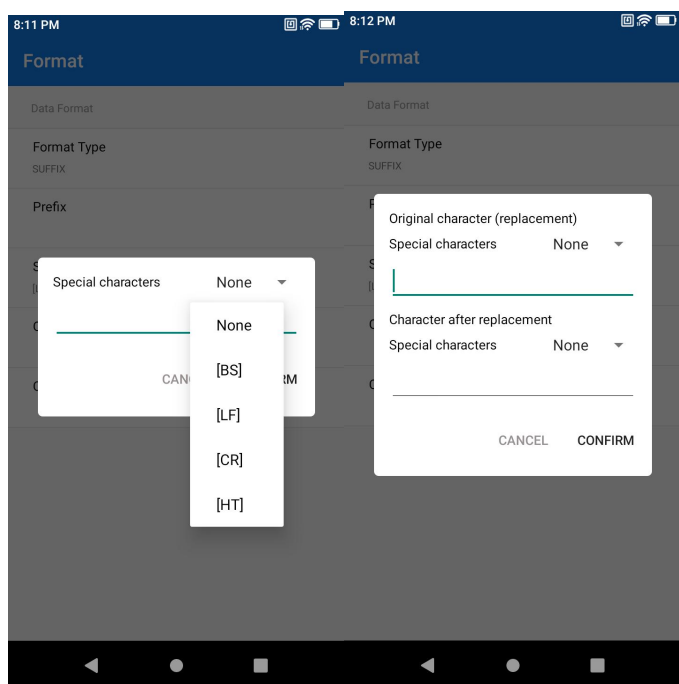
8:11 PM

Format

Data Format

Format Type
SUFFIX

Prefix

S
[

Special characters None

None
[BS]
[LF]
[CR]
[HT]

CAN

RM

C

C

8:12 PM

Format

Data Format

Format Type
SUFFIX

F

S
[

Original character (replacement)
Special characters None

Character after replacement
Special characters None

CANCEL CONFIRM

C